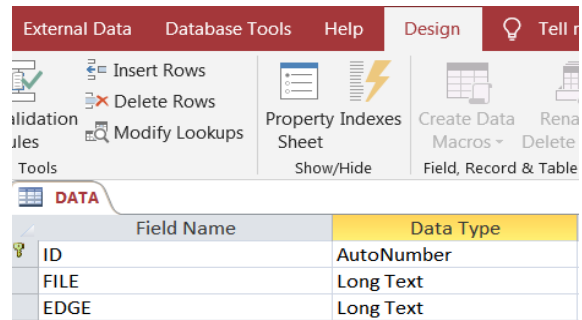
External Data Database Tools Help Design Tell m

alidation ules

Insert Rows
Delete Rows
Modify Lookups

Tools

Property Sheet
Indexes

Show/Hide

Create Data Macros
Rena Delete

Field, Record & Table

DATA

| Field Name | Data Type |
|---|---|
| ID | AutoNumber |
| FILE | Long Text |
| EDGE | Long Text |